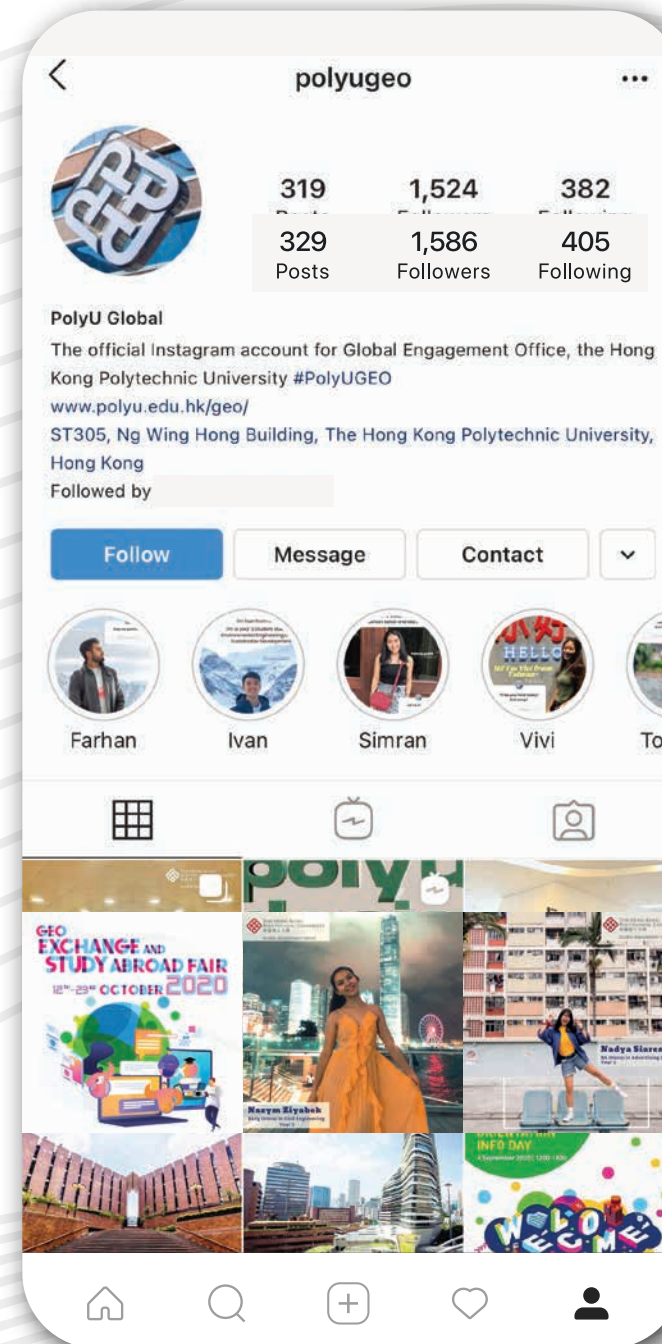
polyugeo

319 1,524 382

329 Posts
1,586 Followers
405 Following

PolyU Global
The official Instagram account for Global Engagement Office, the Hong Kong Polytechnic University #PolyUGEO
www.polyu.edu.hk/geo/
ST305, Ng Wing Hong Building, The Hong Kong Polytechnic University, Hong Kong
Followed by

Follow
Message
Contact

Farhan
Ivan
Simran
Vivi
To

GEO EXCHANGE AND STUDY ABROAD FAIR
$12^{th}$-$23^{rd}$ OCTOBER 2020

Nazym Ziyabek

Nadya Siare

INFO DAY

WELCOME